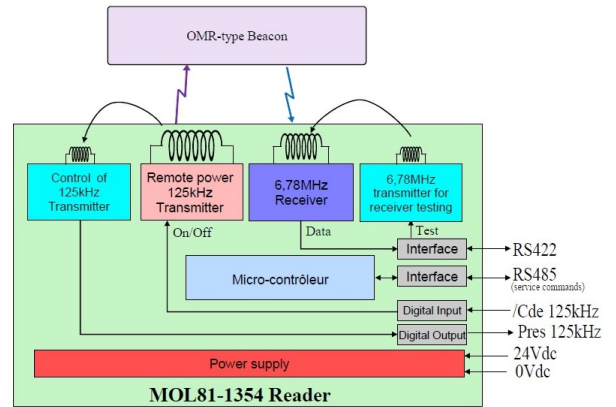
OMR-type Beacon

Control of 125kHz Transmitter

Remote power 125kHz Transmitter

6,78MHz Receiver

6,78MHz transmitter for receiver testing

On/Off

Data

Test

Interface

RS422

Micro-contrôleur

Interface

RS485 (service commands)

Digital Input

/Cde 125kHz

Digital Output

Pres 125kHz

Power supply

24Vdc

0Vdc

MOL81-1354 Reader